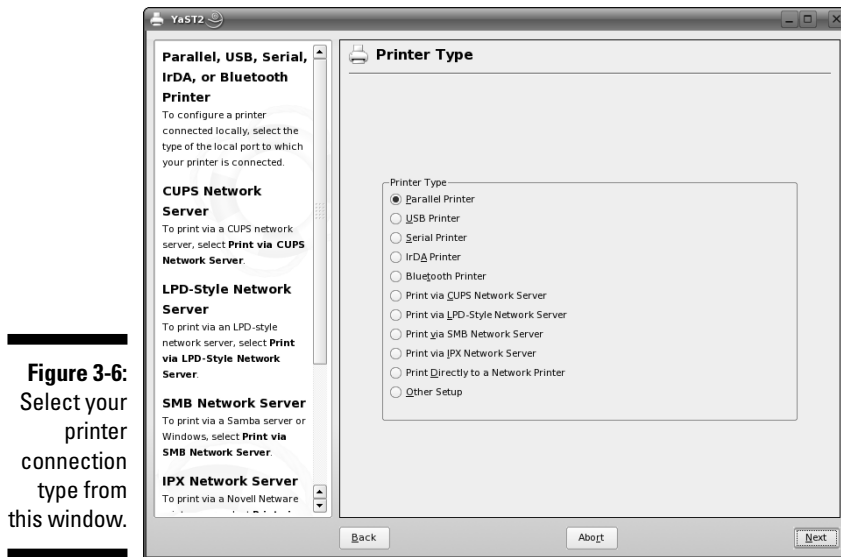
Figure 3-6: Select your printer connection type from this window.

YaST2

Parallel, USB, Serial, IrDA, or Bluetooth Printer
To configure a printer connected locally, select the type of the local port to which your printer is connected.

CUPS Network Server
To print via a CUPS network server, select **Print via CUPS Network Server**.

LPD-Style Network Server
To print via an LPD-style network server, select **Print via LPD-Style Network Server**.

SMB Network Server
To print via a Samba server or Windows, select **Print via SMB Network Server**.

IPX Network Server
To print via a Novell Netware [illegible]

Printer Type

Printer Type
Parallel Printer
USB Printer
Serial Printer
IrDA Printer
Bluetooth Printer
Print via CUPS Network Server
Print via LPD-Style Network Server
Print via SMB Network Server
Print via IPX Network Server
Print Directly to a Network Printer
Other Setup

Back
Abort
Next